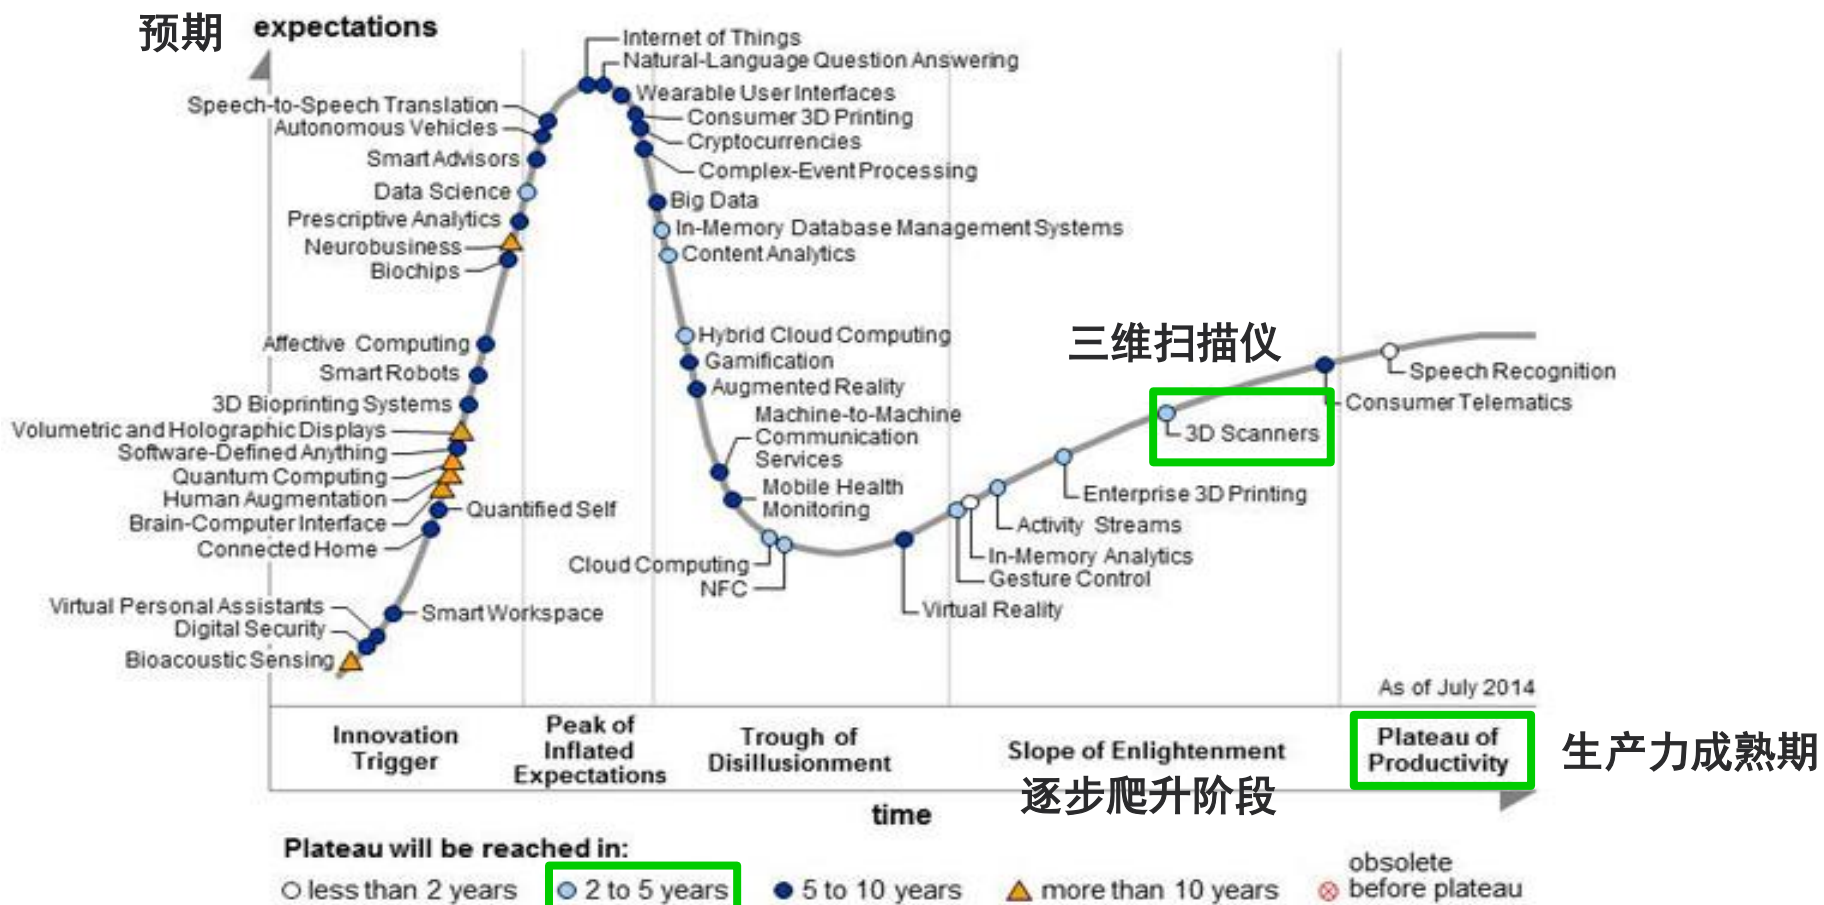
预期 expectations

Internet of Things
Natural-Language Question Answering
Wearable User Interfaces
Consumer 3D Printing
Cryptocurrencies
Complex-Event Processing
Big Data
In-Memory Database Management Systems
Content Analytics
Hybrid Cloud Computing
Gamification
Augmented Reality
Machine-to-Machine Communication Services
Mobile Health Monitoring
Cloud Computing
NFC
Virtual Reality
Gesture Control
In-Memory Analytics
Activity Streams
Enterprise 3D Printing
3D Scanners
Consumer Telematics
Speech Recognition

三维扫描仪

Speech-to-Speech Translation
Autonomous Vehicles
Smart Advisors
Data Science
Prescriptive Analytics
Neurobusiness
Biochips
Affective Computing
Smart Robots
3D Bioprinting Systems
Volumetric and Holographic Displays
Software-Defined Anything
Quantum Computing
Human Augmentation
Brain-Computer Interface
Connected Home
Quantified Self
Virtual Personal Assistants
Digital Security
Bioacoustic Sensing
Smart Workspace

As of July 2014

Innovation Trigger
Peak of Inflated Expectations
Trough of Disillusionment
Slope of Enlightenment
逐步爬升阶段
Plateau of Productivity
生产力成熟期

time

Plateau will be reached in:
less than 2 years
2 to 5 years
5 to 10 years
more than 10 years
obsolete before plateau